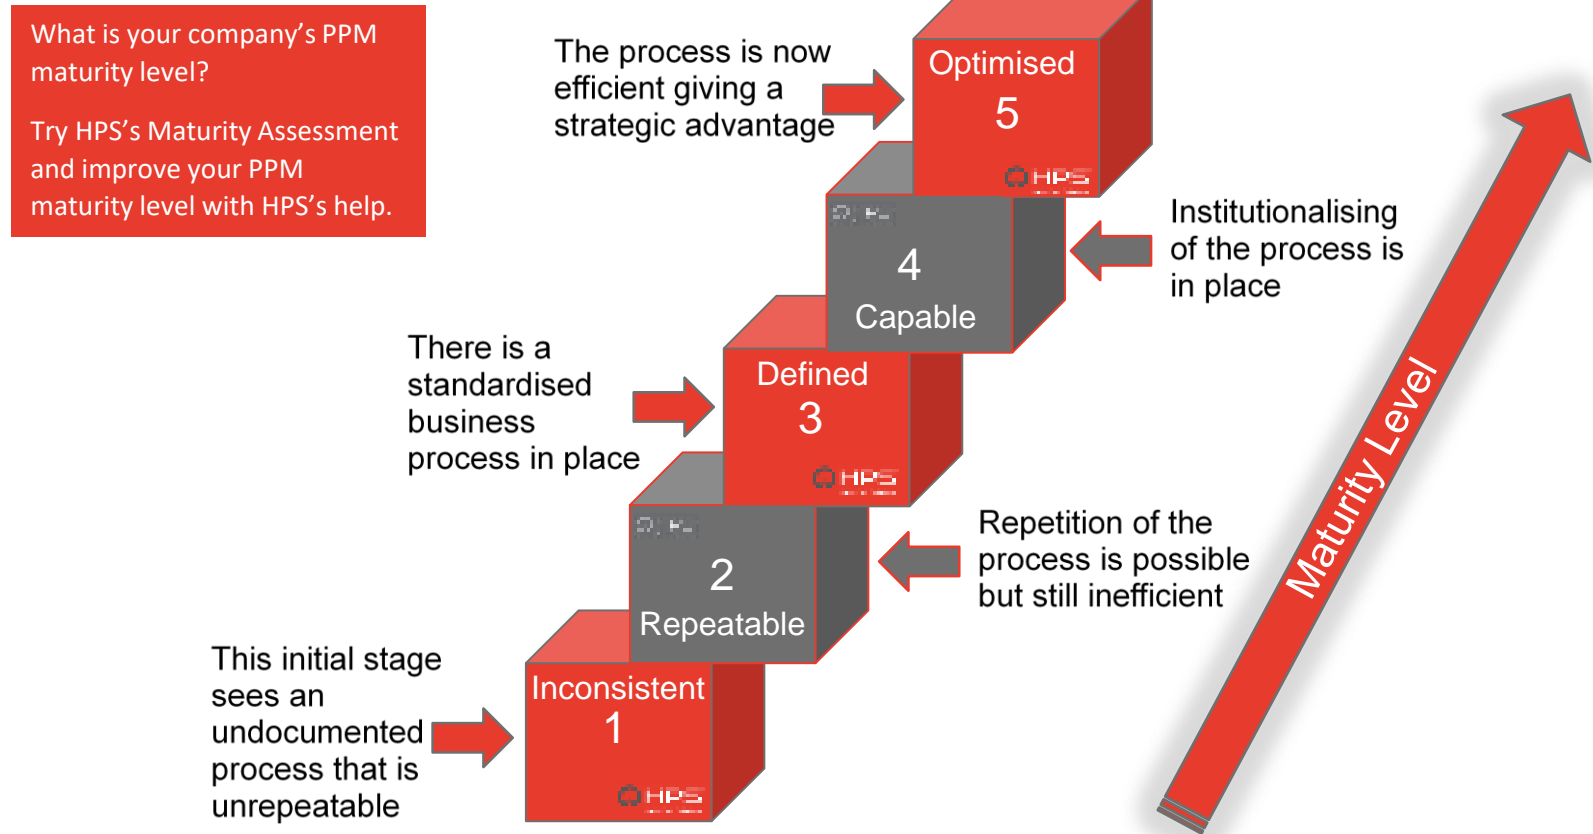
What is your company's PPM maturity level?

Try HPS's Maturity Assessment and improve your PPM maturity level with HPS's help.

The process is now efficient giving a strategic advantage

Optimised
5
HPS

HPS
4
Capable

Institutionalising of the process is in place

There is a standardised business process in place

Defined
3
HPS

HPS
2
Repeatable

Repetition of the process is possible but still inefficient

This initial stage sees an undocumented process that is unrepeatable

Inconsistent
1
HPS

Maturity Level